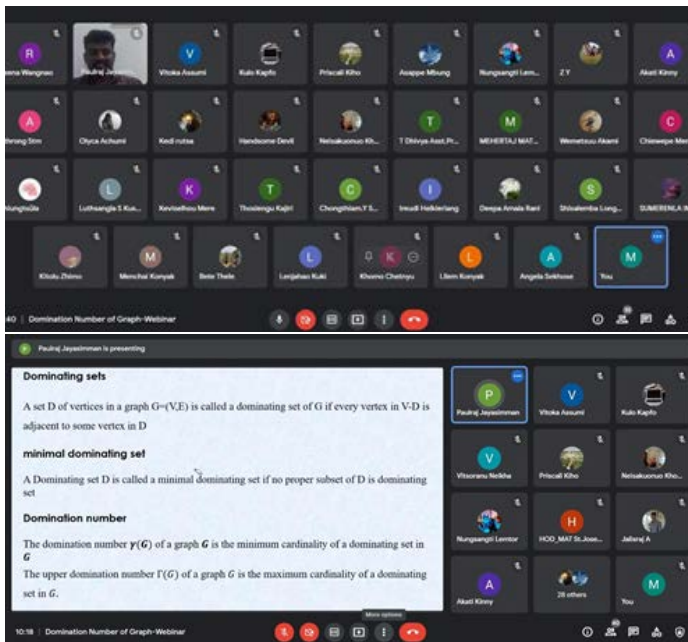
R
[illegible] Wangnao

Paulraj Jayasimman

V
Vitoka Assumi

Kulo Kapfo

Priscali Kiho

Asappe Mbung

Nungsangti Lem...

ZY

A
Akati Kinny

A
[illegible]ihrong Stm

Olyca Achumi

Kedi rutsa

Handsome Devil

Neisakuonuo Kh...

T
T Dhivya Asst.Pr...

M
MEHERTAJ MAT...

Wemetsuu Akami

C
Chinwepe Mee

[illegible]

L
Luthsangla S Kus...

K
Kevisethou Mere

T
Thosiengu Kajiri

C
Chongthiam.Y.S...

I
Imsuti Heikierlang

Deepa Amala Rani

S
Shisakemba Long...

SUMERENLA IM

Kitoulu Zhimo

M
Menchai Konyak

Bete Thele

L
Lenjahao Kuki

K
Khomo Chetnyu

L
Lilem Konyak

A
Angela Sekhose

M
You

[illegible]40 | Domination Number of Graph-Webinar

P Paulraj Jayasimman is presenting

Dominating sets

A set D of vertices in a graph G=(V,E) is called a dominating set of G if every vertex in V-D is adjacent to some vertex in D

minimal dominating set

A Dominating set D is called a minimal dominating set if no proper subset of D is dominating set

Domination number

The domination number $\gamma(G)$ of a graph $G$ is the minimum cardinality of a dominating set in $G$

The upper domination number $\Gamma(G)$ of a graph $G$ is the maximum cardinality of a dominating set in $G$.

P
Paulraj Jayasimman

V
Vitoka Assumi

Kulo Kapfo

V
Vitsoranu Nekha

Priscali Kiho

Neisakuonuo Kh...

Nungsangti Lemtor

H
HOD_MAT St.Jose...

Jallaraj A

A
Akati Kinny

28 others

M
You

More options

10:18 | Domination Number of Graph-Webinar